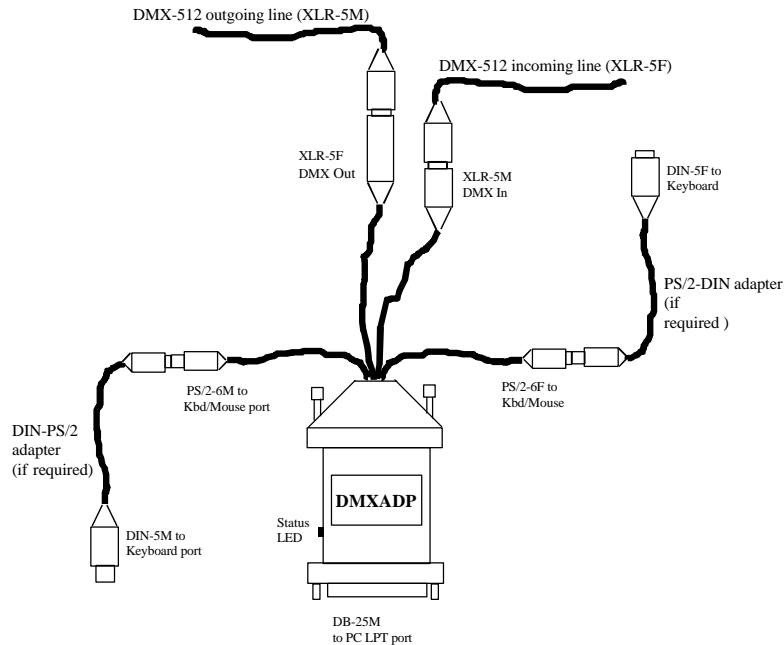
DMX-512 outgoing line (XLR-5M)

DMX-512 incoming line (XLR-5F)

XLR-5F
DMX Out

XLR-5M
DMX In

DIN-5F to
Keyboard

PS/2-DIN adapter
(if
required )

PS/2-6M to
Kbd/Mouse port

PS/2-6F to
Kbd/Mouse

DIN-PS/2
adapter
(if required)

DMXADP

Status
LED

DIN-5M to
Keyboard port

DB-25M
to PC LPT port